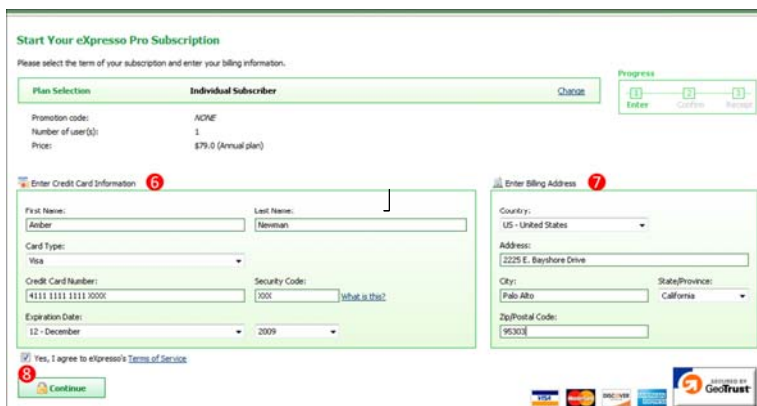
Start Your eXpresso Pro Subscription

Please select the term of your subscription and enter your billing information.

Progress

1 Enter — 2 Confirm — 3 Receipt

| Plan Selection | Individual Subscriber | Change |
|---|---|---|

Promotion code: NONE
Number of user(s): 1
Price: $79.0 (Annual plan)

Enter Credit Card Information 6

First Name: Amber
Last Name: Newman
Card Type: Visa
Credit Card Number: 4111 1111 1111 XXXX
Security Code: XXX What is this?
Expiration Date: 12 - December 2009

Enter Billing Address 7

Country: US - United States
Address: 2225 E. Bayshore Drive
City: Palo Alto
State/Province: California
Zip/Postal Code: 95303

Yes, I agree to eXpresso's Terms of Service

8 Continue

VISA DISCOVER SECURED BY GeoTrust